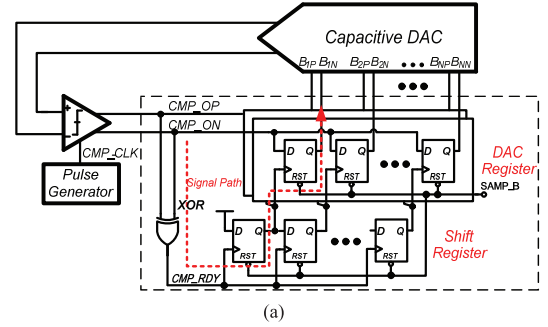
Capacitive DAC
$B_{1P}$ $B_{1N}$ $B_{2P}$ $B_{2N}$ ••• $B_{NP}$ $B_{NN}$
+
−
CMP_OP
CMP_ON
CMP_CLK
Pulse Generator
Signal Path
XOR
D Q
RST
D Q
RST
D Q
RST
DAC Register
SAMP_B
D Q
RST
D Q
RST
D Q
RST
Shift Register
CMP_RDY
(a)